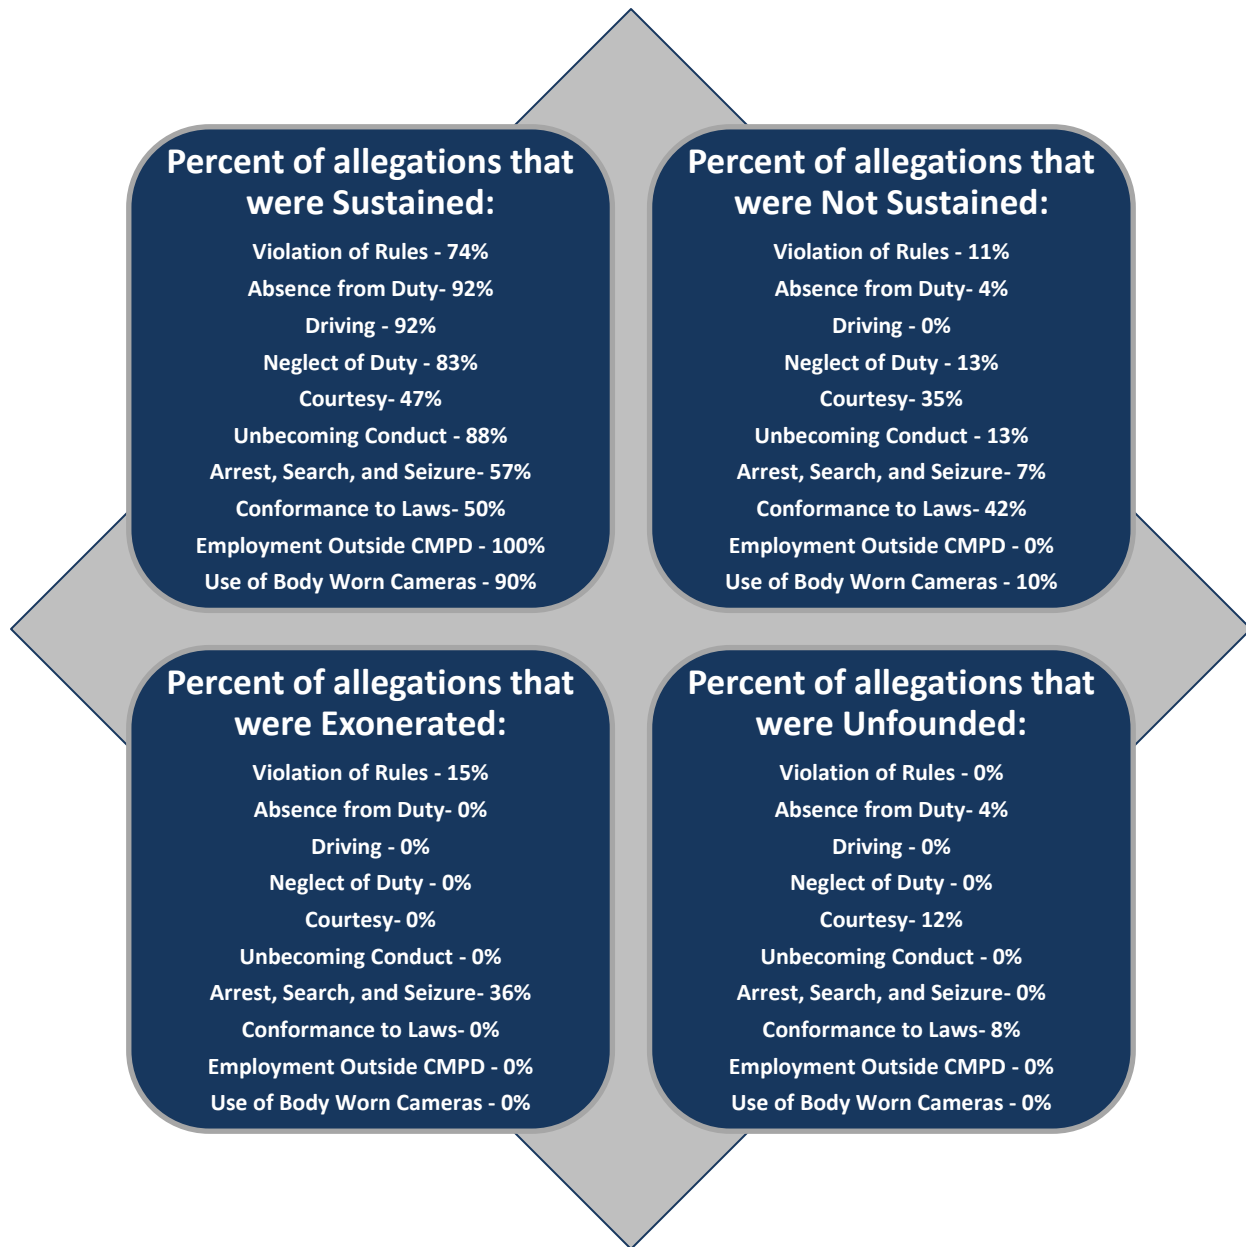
Percent of allegations that were Sustained:

Violation of Rules - 74%
Absence from Duty- 92%
Driving - 92%
Neglect of Duty - 83%
Courtesy- 47%
Unbecoming Conduct - 88%
Arrest, Search, and Seizure- 57%
Conformance to Laws- 50%
Employment Outside CMPD - 100%
Use of Body Worn Cameras - 90%

Percent of allegations that were Not Sustained:

Violation of Rules - 11%
Absence from Duty- 4%
Driving - 0%
Neglect of Duty - 13%
Courtesy- 35%
Unbecoming Conduct - 13%
Arrest, Search, and Seizure- 7%
Conformance to Laws- 42%
Employment Outside CMPD - 0%
Use of Body Worn Cameras - 10%

Percent of allegations that were Exonerated:

Violation of Rules - 15%
Absence from Duty- 0%
Driving - 0%
Neglect of Duty - 0%
Courtesy- 0%
Unbecoming Conduct - 0%
Arrest, Search, and Seizure- 36%
Conformance to Laws- 0%
Employment Outside CMPD - 0%
Use of Body Worn Cameras - 0%

Percent of allegations that were Unfounded:

Violation of Rules - 0%
Absence from Duty- 4%
Driving - 0%
Neglect of Duty - 0%
Courtesy- 12%
Unbecoming Conduct - 0%
Arrest, Search, and Seizure- 0%
Conformance to Laws- 8%
Employment Outside CMPD - 0%
Use of Body Worn Cameras - 0%